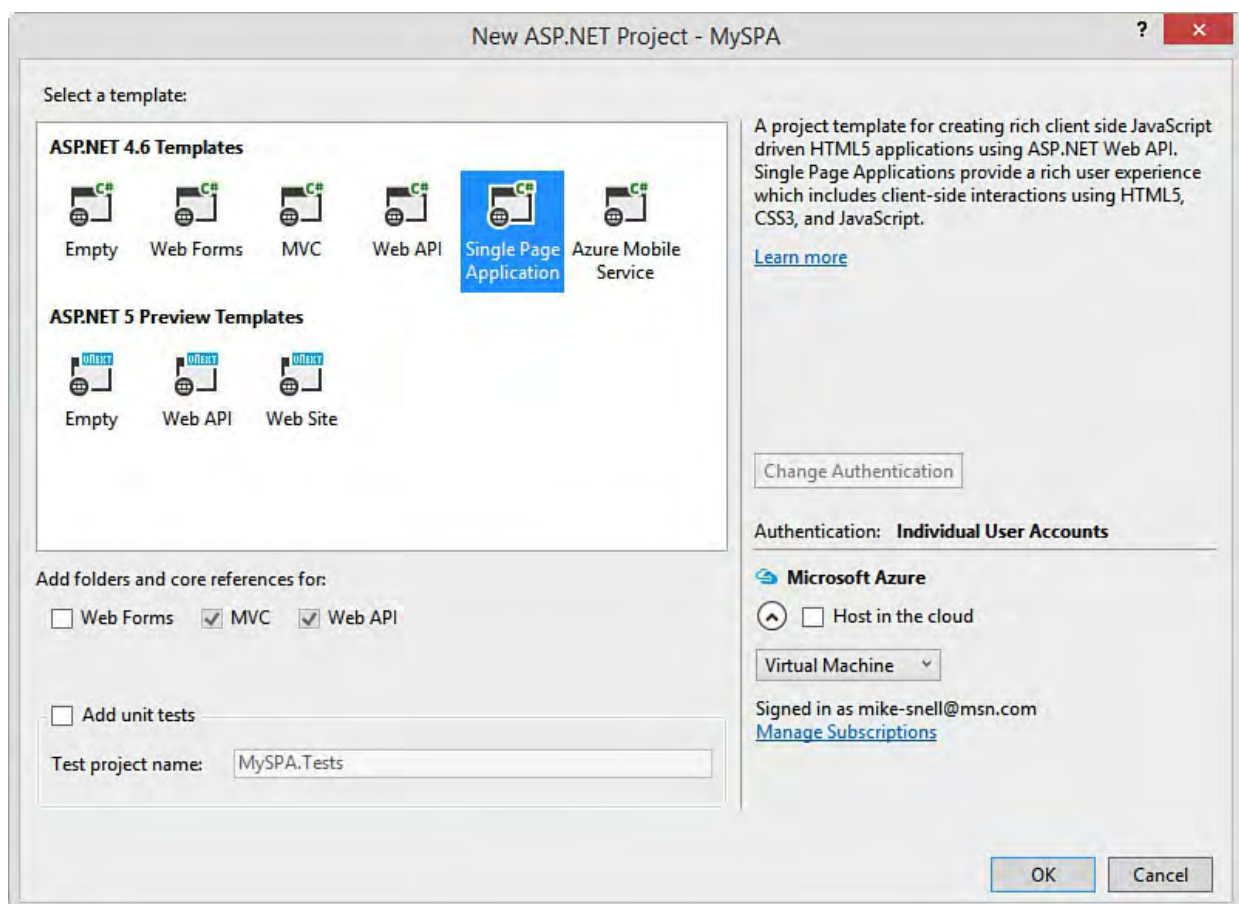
New ASP.NET Project - MySPA

?

Select a template:

ASP.NET 4.6 Templates

C#

Empty

C#

Web Forms

C#

MVC

C#

Web API

C#

Single Page Application

C#

Azure Mobile Service

ASP.NET 5 Preview Templates

vNEXT

Empty

vNEXT

Web API

vNEXT

Web Site

A project template for creating rich client side JavaScript driven HTML5 applications using ASP.NET Web API. Single Page Applications provide a rich user experience which includes client-side interactions using HTML5, CSS3, and JavaScript.

Learn more

Change Authentication

Authentication: Individual User Accounts

Add folders and core references for:

Web Forms

MVC

Web API

Microsoft Azure

Host in the cloud

Virtual Machine

Add unit tests

Test project name: MySPA.Tests

Signed in as mike-snell@msn.com

Manage Subscriptions

OK

Cancel